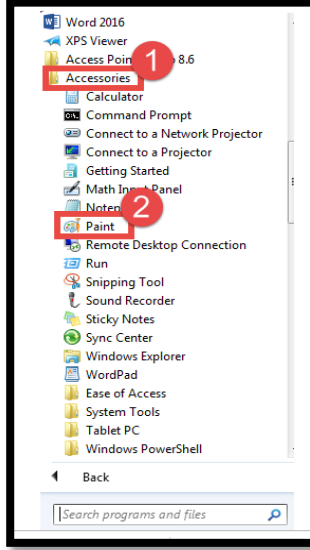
Word 2016
XPS Viewer
Access Poin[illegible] 8.6
Accessories
1
Calculator
Command Prompt
Connect to a Network Projector
Connect to a Projector
Getting Started
Math Input Panel
Noten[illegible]
2
Paint
Remote Desktop Connection
Run
Snipping Tool
Sound Recorder
Sticky Notes
Sync Center
Windows Explorer
WordPad
Ease of Access
System Tools
Tablet PC
Windows PowerShell
Back
Search programs and files